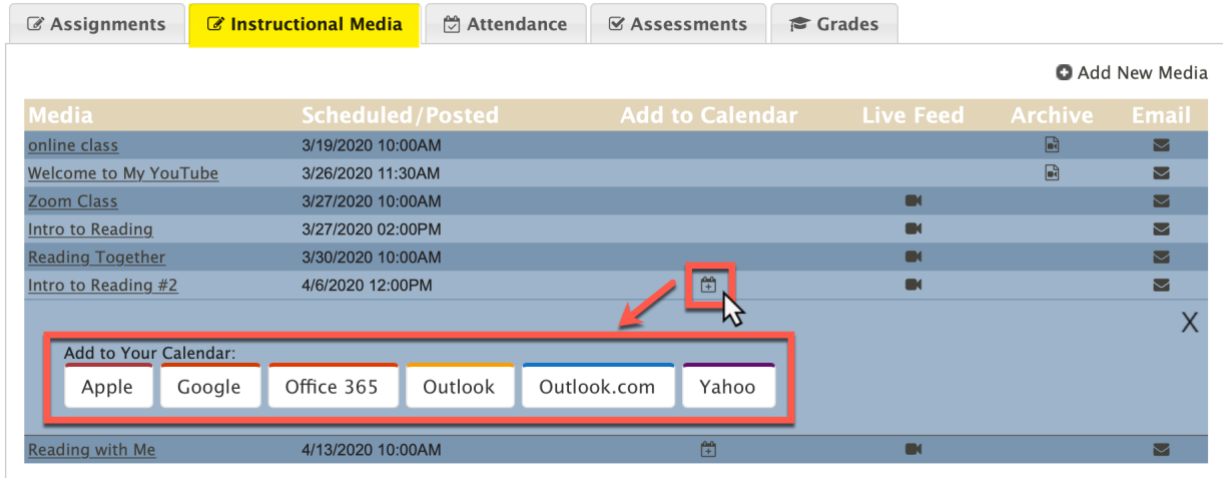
Assignments | Instructional Media | Attendance | Assessments | Grades

Add New Media

| Media | Scheduled/Posted | Add to Calendar | Live Feed | Archive | Email |
|---|---|---|---|---|---|
| online class | 3/19/2020 10:00AM | | | | |
| Welcome to My YouTube | 3/26/2020 11:30AM | | | | |
| Zoom Class | 3/27/2020 10:00AM | | | | |
| Intro to Reading | 3/27/2020 02:00PM | | | | |
| Reading Together | 3/30/2020 10:00AM | | | | |
| Intro to Reading #2 | 4/6/2020 12:00PM | | | | |

X

Add to Your Calendar:
Apple | Google | Office 365 | Outlook | Outlook.com | Yahoo

| Reading with Me | 4/13/2020 10:00AM | | | | |
|---|---|---|---|---|---|